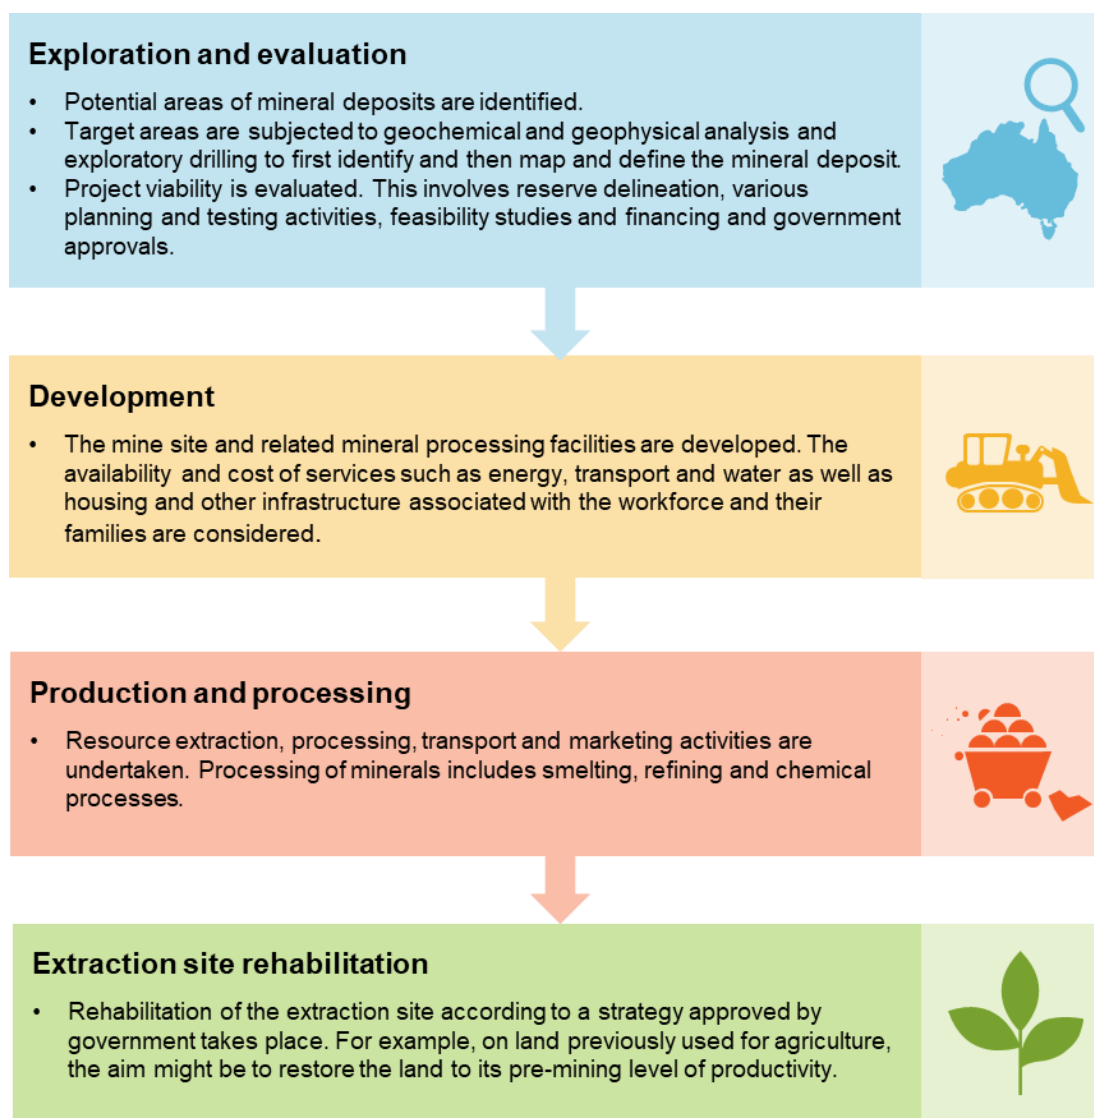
Exploration and evaluation

• Potential areas of mineral deposits are identified.
• Target areas are subjected to geochemical and geophysical analysis and exploratory drilling to first identify and then map and define the mineral deposit.
• Project viability is evaluated. This involves reserve delineation, various planning and testing activities, feasibility studies and financing and government approvals.

Development

• The mine site and related mineral processing facilities are developed. The availability and cost of services such as energy, transport and water as well as housing and other infrastructure associated with the workforce and their families are considered.

Production and processing

• Resource extraction, processing, transport and marketing activities are undertaken. Processing of minerals includes smelting, refining and chemical processes.

Extraction site rehabilitation

• Rehabilitation of the extraction site according to a strategy approved by government takes place. For example, on land previously used for agriculture, the aim might be to restore the land to its pre-mining level of productivity.